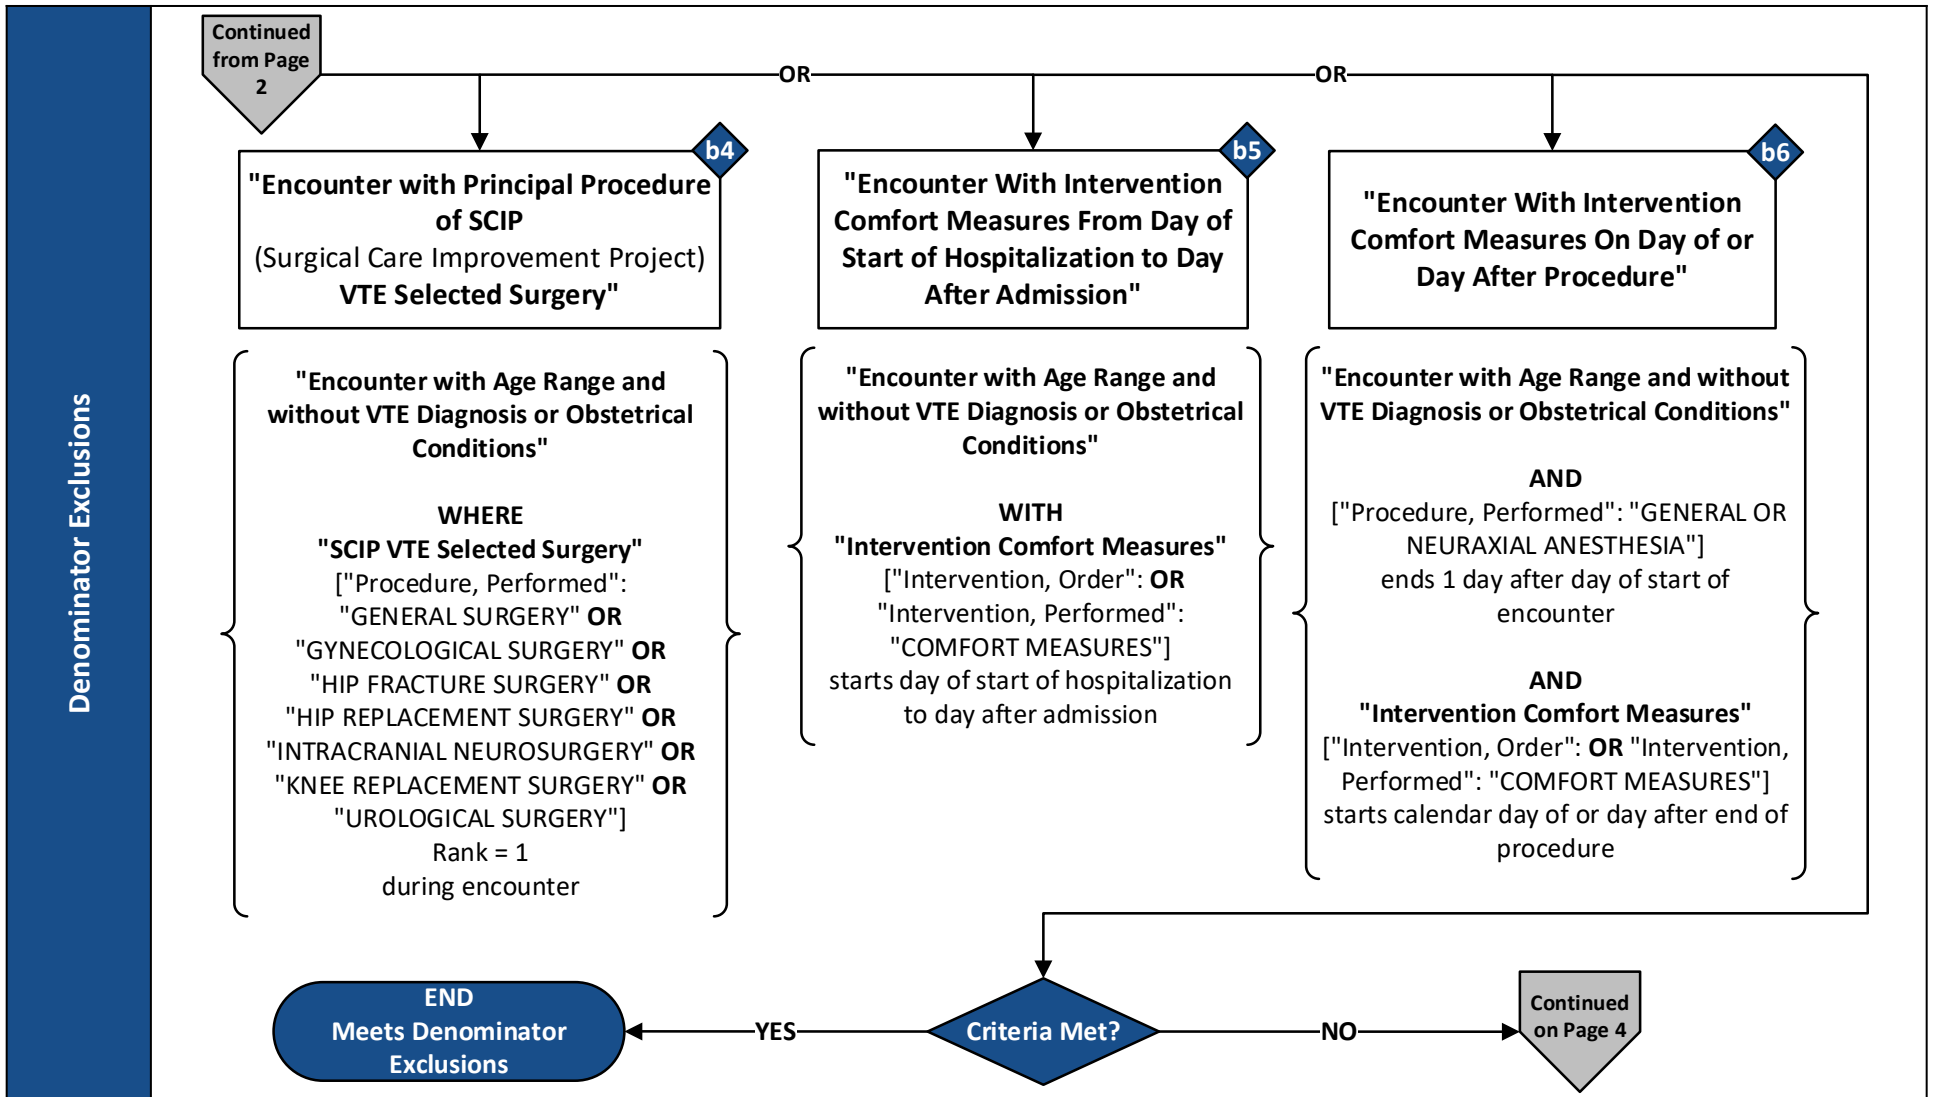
Denominator Exclusions

Continued from Page 2

OR

OR

b4

"Encounter with Principal Procedure of SCIP (Surgical Care Improvement Project) VTE Selected Surgery"

"Encounter with Age Range and without VTE Diagnosis or Obstetrical Conditions"

WHERE
"SCIP VTE Selected Surgery"
["Procedure, Performed": "GENERAL SURGERY" OR "GYNECOLOGICAL SURGERY" OR "HIP FRACTURE SURGERY" OR "HIP REPLACEMENT SURGERY" OR "INTRACRANIAL NEUROSURGERY" OR "KNEE REPLACEMENT SURGERY" OR "UROLOGICAL SURGERY"]
Rank = 1
during encounter

b5

"Encounter With Intervention Comfort Measures From Day of Start of Hospitalization to Day After Admission"

"Encounter with Age Range and without VTE Diagnosis or Obstetrical Conditions"

WITH
"Intervention Comfort Measures"
["Intervention, Order": OR "Intervention, Performed": "COMFORT MEASURES"]
starts day of start of hospitalization to day after admission

b6

"Encounter With Intervention Comfort Measures On Day of or Day After Procedure"

"Encounter with Age Range and without VTE Diagnosis or Obstetrical Conditions"

AND
["Procedure, Performed": "GENERAL OR NEURAXIAL ANESTHESIA"]
ends 1 day after day of start of encounter

AND
"Intervention Comfort Measures"
["Intervention, Order": OR "Intervention, Performed": "COMFORT MEASURES"]
starts calendar day of or day after end of procedure

END
Meets Denominator Exclusions

YES

Criteria Met?

NO

Continued on Page 4